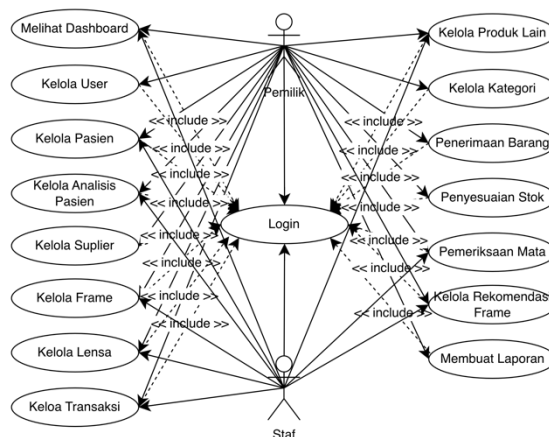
Melihat Dashboard
Kelola User
Kelola Pasien
Kelola Analisis Pasien
Kelola Suplier
Kelola Frame
Kelola Lensa
Keloa Transaksi

Pemilik

<< include >>
<< include >>
<< include >>
<< include >>
<< include >>
<< include >>
<< include >>

Login

<< include >>
<< include >>
<< include >>
<< include >>
<< include >>
<< include >>
<< include >>

Kelola Produk Lain
Kelola Kategori
Penerimaan Barang
Penyesuaian Stok
Pemeriksaan Mata
Kelola Rekomendas Frame
Membuat Laporan

Staf